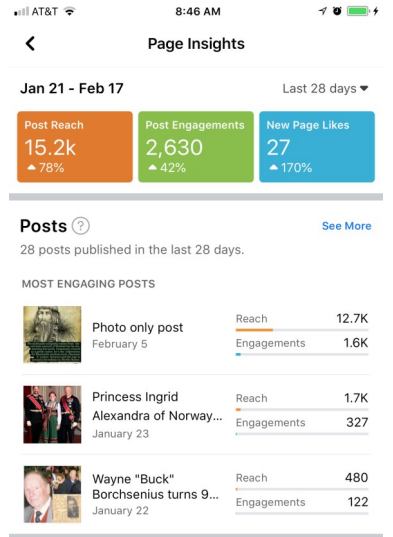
AT&T 8:46 AM

Page Insights

Jan 21 - Feb 17

Last 28 days

Post Reach
15.2k
78%

Post Engagements
2,630
42%

New Page Likes
27
170%

Posts ?

See More

28 posts published in the last 28 days.

MOST ENGAGING POSTS

Photo only post
February 5

Reach 12.7K
Engagements 1.6K

Princess Ingrid Alexandra of Norway...
January 23

Reach 1.7K
Engagements 327

Wayne "Buck" Borchsenius turns 9...
January 22

Reach 480
Engagements 122